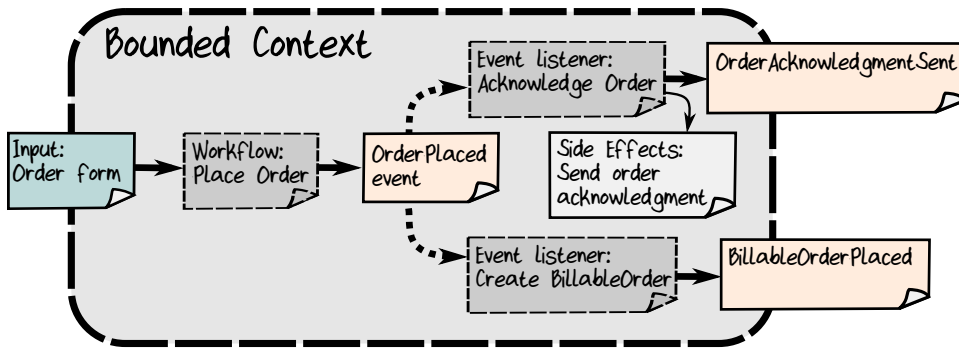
Bounded Context

Input:
Order form

Workflow:
Place Order

OrderPlaced
event

Event listener:
Acknowledge Order

OrderAcknowledgmentSent

Side Effects:
Send order
acknowledgment

Event listener:
Create BillableOrder

BillableOrderPlaced